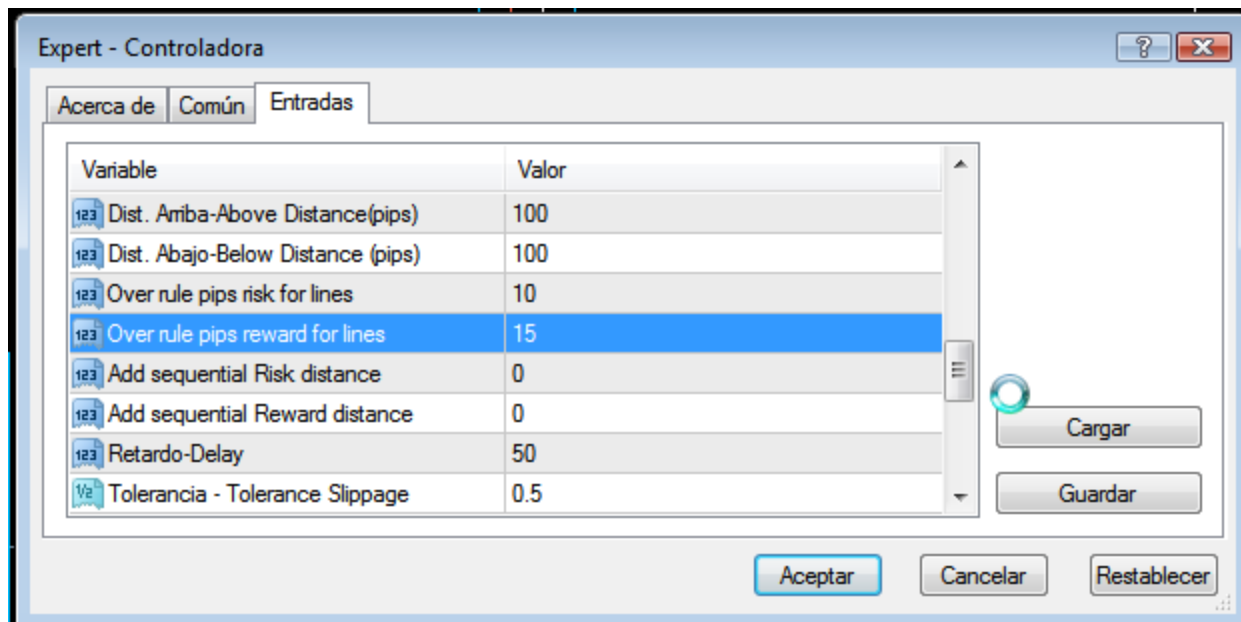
Expert - Controladora

?

Acerca de | Común | Entradas

| Variable | Valor |
|---|---|
| 123 Dist. Arriba-Above Distance(pips) | 100 |
| 123 Dist. Abajo-Below Distance (pips) | 100 |
| 123 Over rule pips risk for lines | 10 |
| 123 Over rule pips reward for lines | 15 |
| 123 Add sequential Risk distance | 0 |
| 123 Add sequential Reward distance | 0 |
| 123 Retardo-Delay | 50 |
| 1/2 Tolerancia - Tolerance Slippage | 0.5 |

Cargar

Guardar

Aceptar | Cancelar | Restablecer